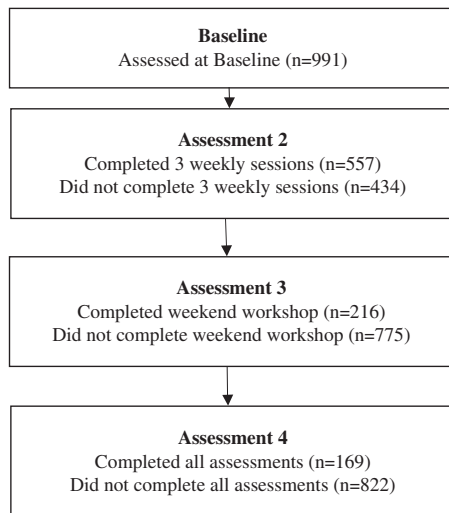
Baseline
Assessed at Baseline (n=991)

Assessment 2
Completed 3 weekly sessions (n=557)
Did not complete 3 weekly sessions (n=434)

Assessment 3
Completed weekend workshop (n=216)
Did not complete weekend workshop (n=775)

Assessment 4
Completed all assessments (n=169)
Did not complete all assessments (n=822)